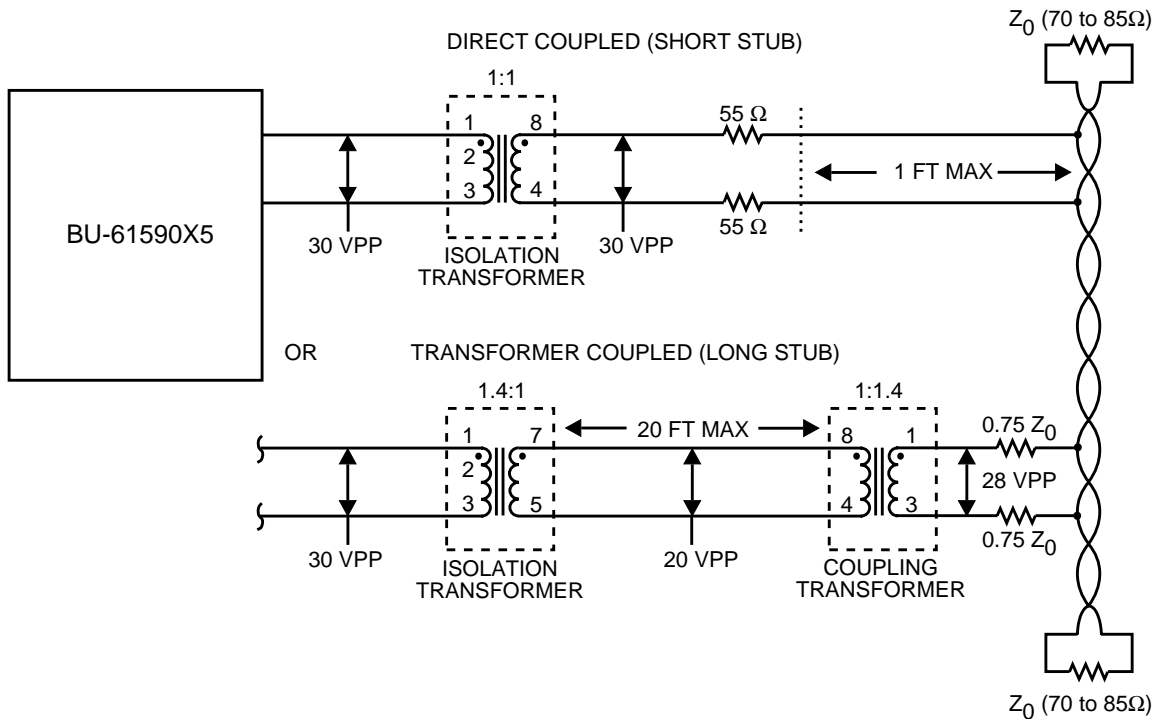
$Z_0$ (70 to 85Ω)

DIRECT COUPLED (SHORT STUB)

1:1

BU-61590X5

1 2 3

8 4

55 Ω

55 Ω

1 FT MAX

30 VPP

ISOLATION TRANSFORMER

30 VPP

OR

TRANSFORMER COUPLED (LONG STUB)

1.4:1

1 2 3

7 5

20 FT MAX

1:1.4

8 4

1 3

0.75 $Z_0$

28 VPP

0.75 $Z_0$

30 VPP

ISOLATION TRANSFORMER

20 VPP

COUPLING TRANSFORMER

$Z_0$ (70 to 85Ω)